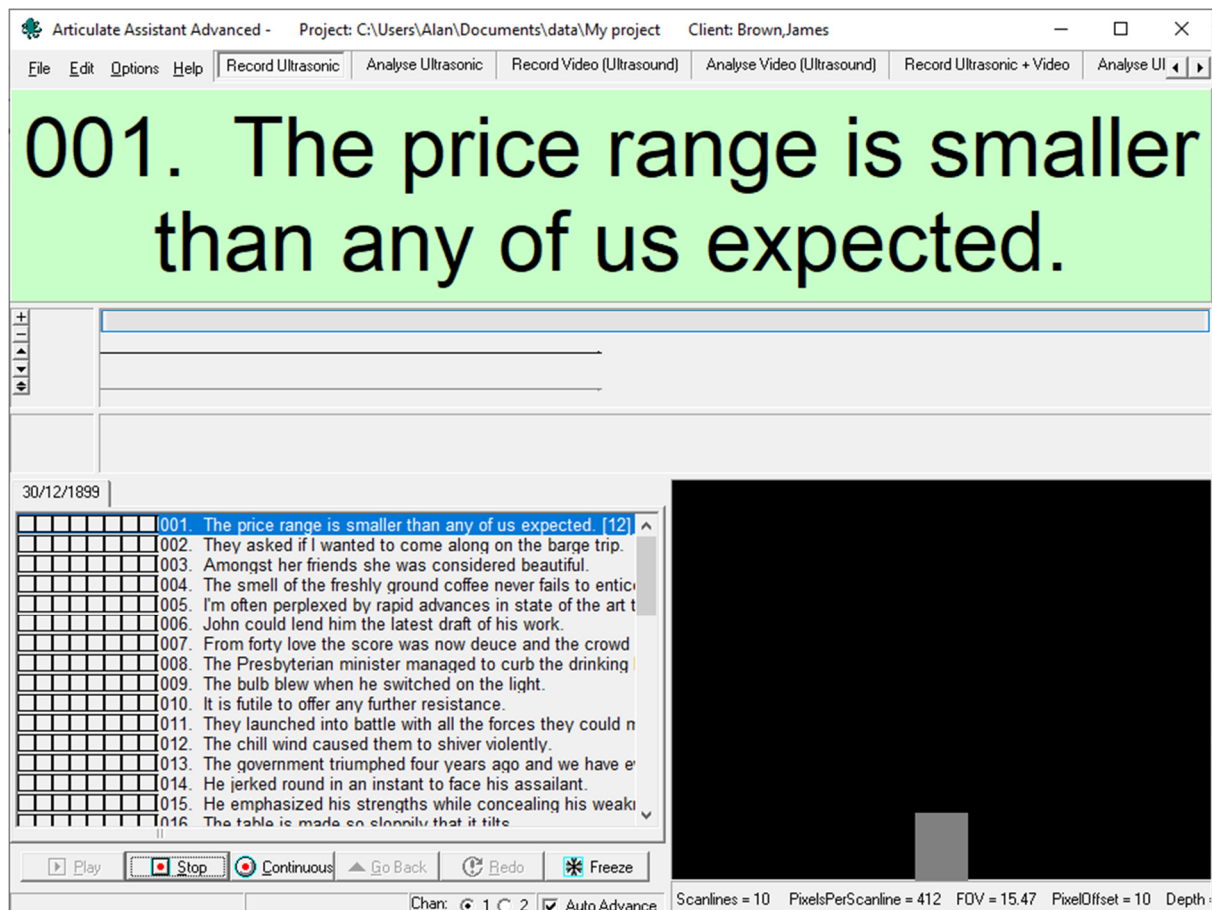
Articulate Assistant Advanced - Project: C:\Users\Alan\Documents\data\My project Client: Brown,James

File Edit Options Help Record Ultrasonic Analyse Ultrasonic Record Video (Ultrasound) Analyse Video (Ultrasound) Record Ultrasonic + Video Analyse Ul

001. The price range is smaller than any of us expected.

30/12/1899

001. The price range is smaller than any of us expected. [12].
002. They asked if I wanted to come along on the barge trip.
003. Amongst her friends she was considered beautiful.
004. The smell of the freshly ground coffee never fails to entic
005. I'm often perplexed by rapid advances in state of the art t
006. John could lend him the latest draft of his work.
007. From forty love the score was now deuce and the crowd
008. The Presbyterian minister managed to curb the drinking
009. The bulb blew when he switched on the light.
010. It is futile to offer any further resistance.
011. They launched into battle with all the forces they could m
012. The chill wind caused them to shiver violently.
013. The government triumphed four years ago and we have e
014. He jerked round in an instant to face his assailant.
015. He emphasized his strengths while concealing his weak
016. The table is made so sloppily that it tilts

Play Stop Continuous Go Back Redo Freeze

Chan: 1 2 Auto Advance

Scanlines = 10 PixelsPerScanline = 412 FOV = 15.47 PixelOffset = 10 Depth